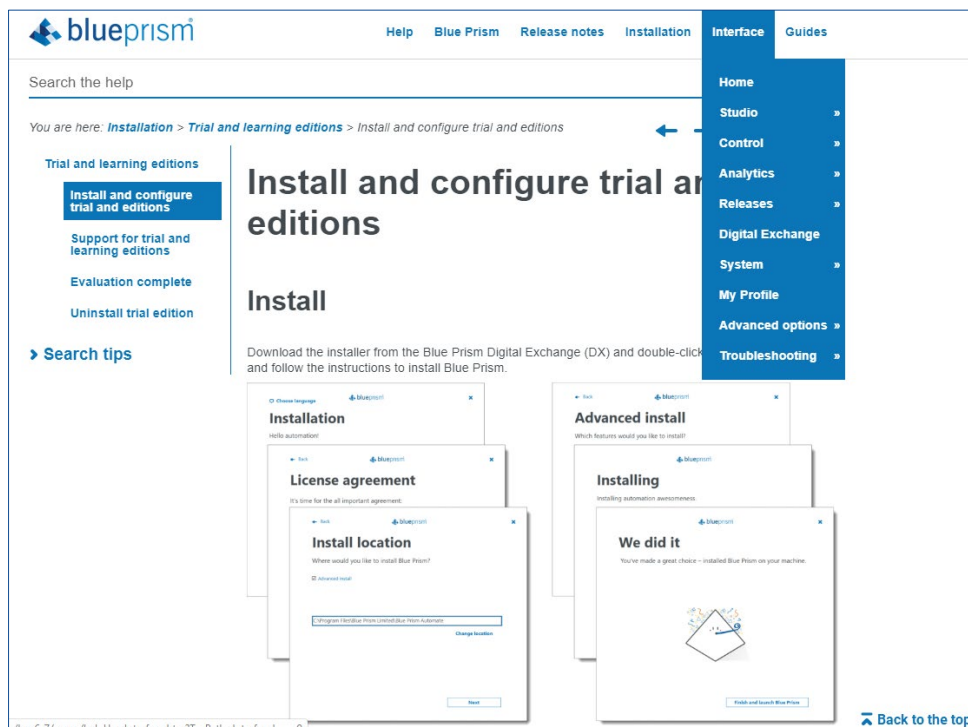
blueprism®

Help Blue Prism Release notes Installation Interface Guides

Search the help

Home
Studio »
Control »
Analytics »
Releases »
Digital Exchange
System »
My Profile
Advanced options »
Troubleshooting »

You are here: Installation > Trial and learning editions > Install and configure trial and editions

Trial and learning editions
Install and configure trial and editions
Support for trial and learning editions
Evaluation complete
Uninstall trial edition

> Search tips

Install and configure trial ar editions

Install

Download the installer from the Blue Prism Digital Exchange (DX) and double-click and follow the instructions to install Blue Prism.

Choose language blueprism ×
Installation
Hello automation!

Back blueprism ×
License agreement
It's time for the all important agreement:

Back blueprism ×
Install location
Where would you like to install Blue Prism?
Advanced install
C:\Program Files\Blue Prism Limited\Blue Prism Automate
Change location
Next

Back blueprism ×
Advanced install
Which features would you like to install?

blueprism ×
Installing
Installing automation awesomeness

blueprism ×
We did it
You've made a great choice – installed Blue Prism on your machine.
Finish and launch Blue Prism

Back to the top